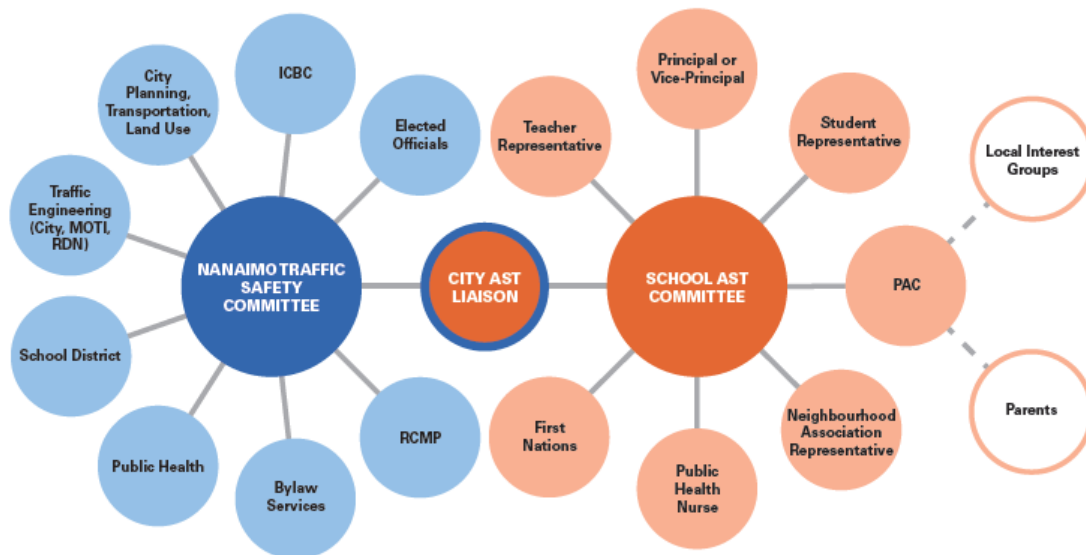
City Planning, Transportation, Land Use

ICBC

Elected Officials

Traffic Engineering (City, MOTI, RDN)

NANAIMO TRAFFIC SAFETY COMMITTEE

School District

Public Health

Bylaw Services

RCMP

CITY AST LIAISON

Teacher Representative

Principal or Vice-Principal

Student Representative

SCHOOL AST COMMITTEE

Local Interest Groups

PAC

Parents

First Nations

Public Health Nurse

Neighbourhood Association Representative